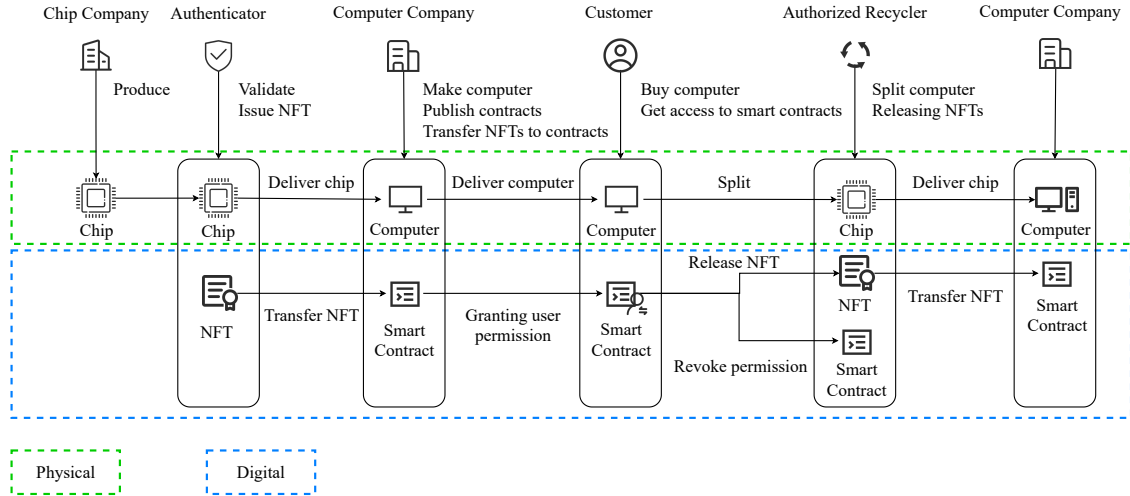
Chip Company
Authenticator
Computer Company
Customer
Authorized Recycler
Computer Company

Produce
Validate
Issue NFT
Make computer
Publish contracts
Transfer NFTs to contracts
Buy computer
Get access to smart contracts
Split computer
Releasing NFTs

Chip
Chip
Deliver chip
Computer
Deliver computer
Computer
Split
Chip
Deliver chip
Computer

NFT
Transfer NFT
Smart Contract
Granting user permission
Smart Contract
Release NFT
NFT
Transfer NFT
Smart Contract
Revoke permission
Smart Contract

Physical
Digital